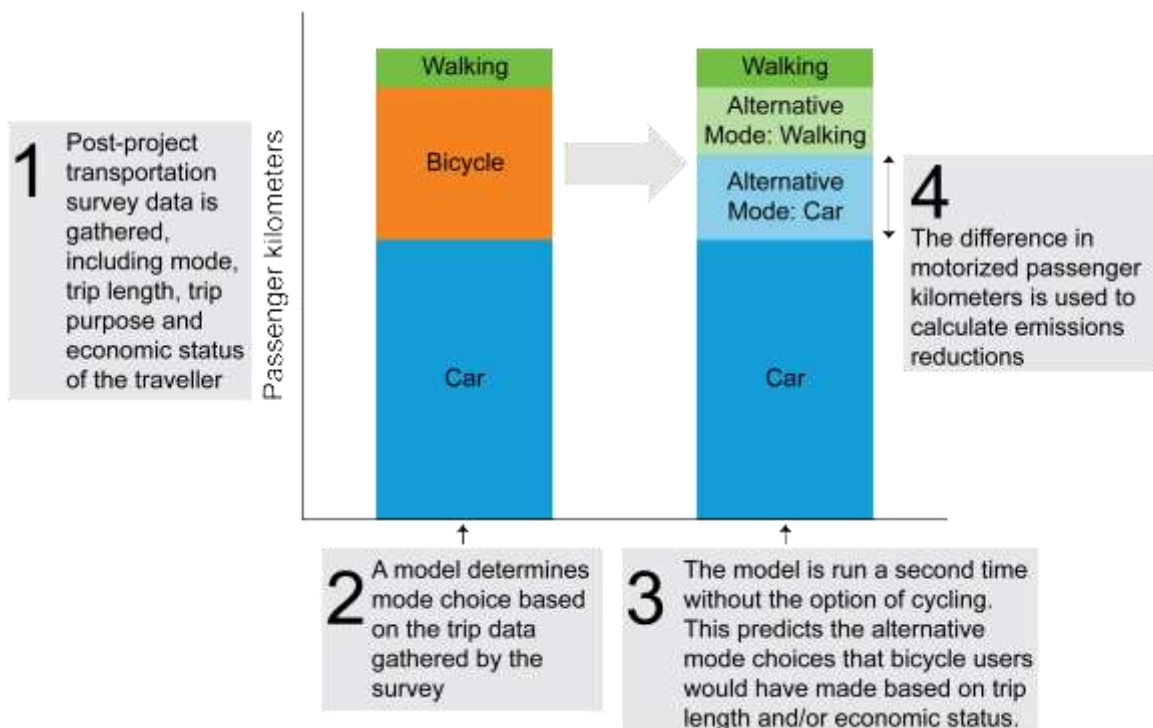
1 Post-project transportation survey data is gathered, including mode, trip length, trip purpose and economic status of the traveller

Passenger kilometers

Walking

Bicycle

Car

Walking

Alternative Mode: Walking

Alternative Mode: Car

Car

4 The difference in motorized passenger kilometers is used to calculate emissions reductions

2 A model determines mode choice based on the trip data gathered by the survey

3 The model is run a second time without the option of cycling. This predicts the alternative mode choices that bicycle users would have made based on trip length and/or economic status.